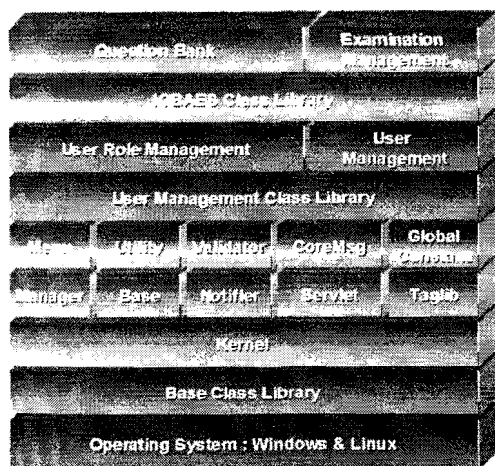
Question Bank

Examination Management

ICBAES Class Library

User Role Management

User Management

User Management Class Library

Menu

Utility

Validator

CoreMsg

Global Constant

Manager

Base

Notifier

Servlet

Taglib

Kernel

Base Class Library

Operating System : Windows & Linux